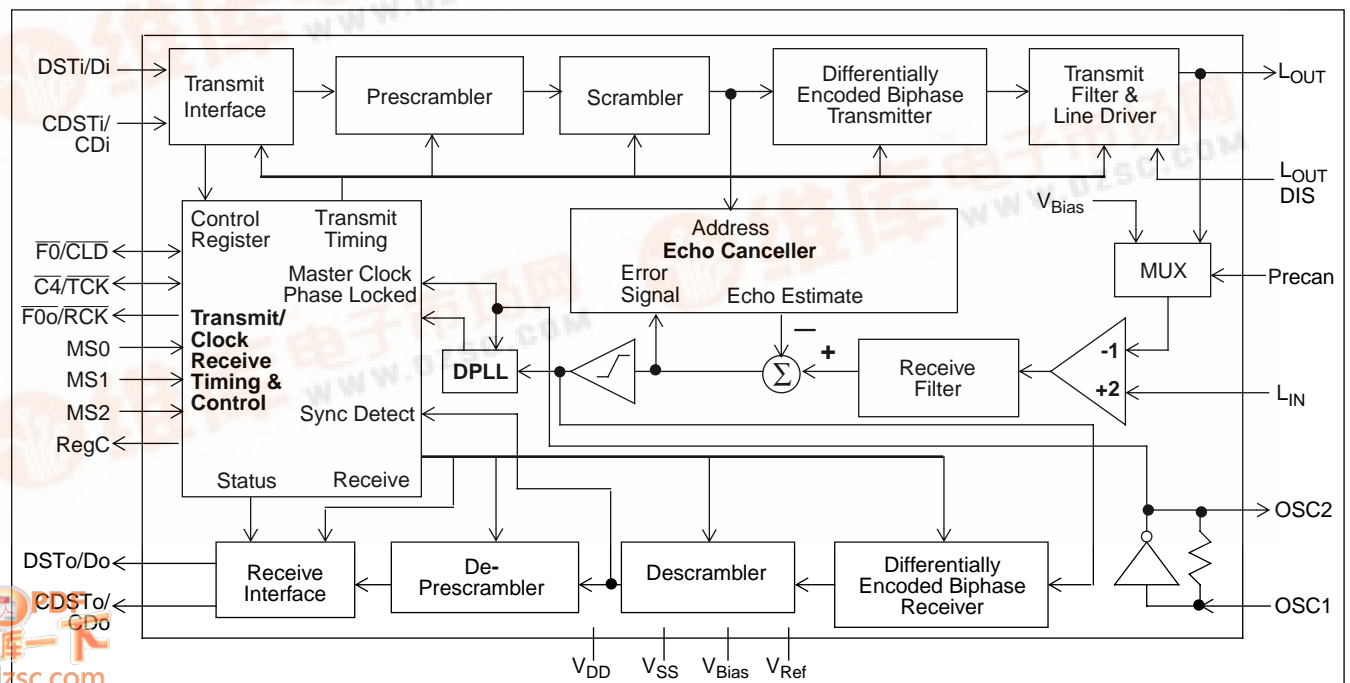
DSTi/Di

CDSTi/ CDi

Transmit Interface

Prescrambler

Scrambler

Differentially Encoded Biphase Transmitter

Transmit Filter & Line Driver

$L_{OUT}$

$L_{OUT}$ DIS

$V_{Bias}$

MUX

Precan

Control Register

Transmit Timing

Master Clock Phase Locked

Address

**Echo Canceller**

Error Signal

Echo Estimate

$\overline{F0}/\overline{CLD}$

$\overline{C4}/\overline{TCK}$

$\overline{F0o}/\overline{RCK}$

MS0

MS1

MS2

RegC

**Transmit/ Clock Receive Timing & Control**

DPLL

—

+

$\Sigma$

Receive Filter

-1

+2

$L_{IN}$

Sync Detect

Status

Receive

OSC2

OSC1

DSTo/Do

CDSTo/ CDo

Receive Interface

De-Prescrambler

Descrambler

Differentially Encoded Biphase Receiver

$V_{DD}$ $V_{SS}$ $V_{Bias}$ $V_{Ref}$

zsc.com